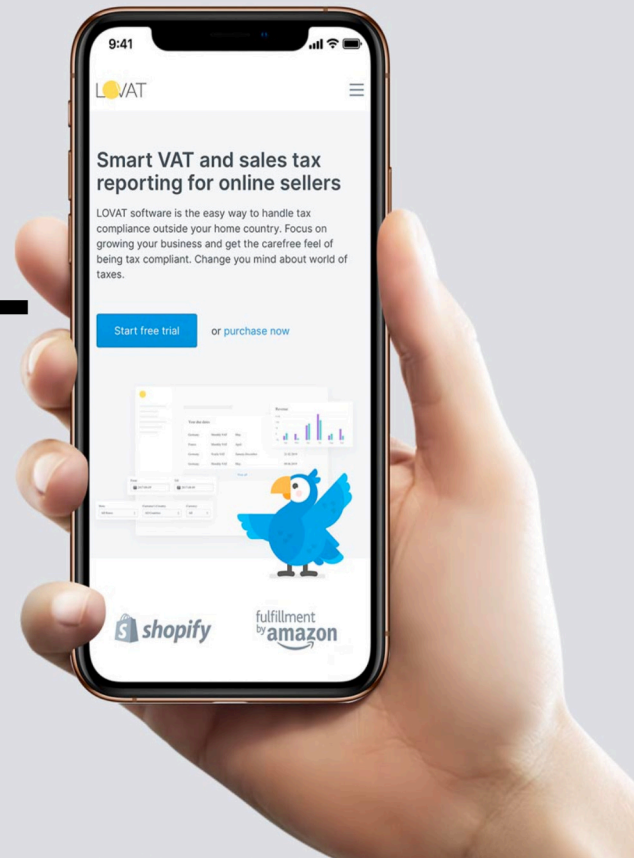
9:41

LOVAT

Smart VAT and sales tax reporting for online sellers

LOVAT software is the easy way to handle tax compliance outside your home country. Focus on growing your business and get the carefree feel of being tax compliant. Change you mind about world of taxes.

Start free trial or purchase now

shopify

fulfillment by amazon